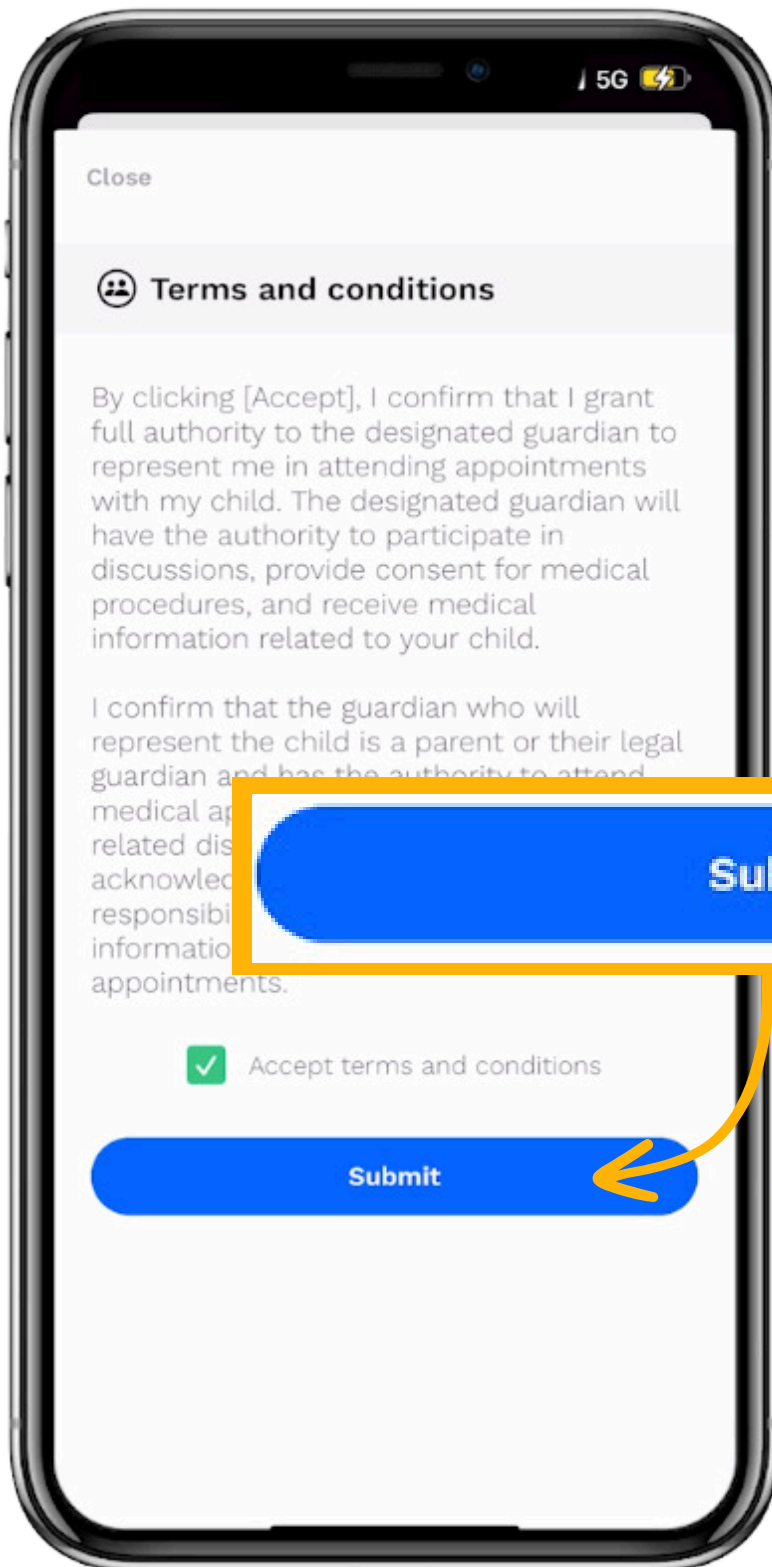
5G

Close

Terms and conditions

By clicking [Accept], I confirm that I grant full authority to the designated guardian to represent me in attending appointments with my child. The designated guardian will have the authority to participate in discussions, provide consent for medical procedures, and receive medical information related to your child.

I confirm that the guardian who will represent the child is a parent or their legal guardian and has the authority to attend medical ap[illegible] related dis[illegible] acknowled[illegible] responsibi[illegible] informatio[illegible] appointments.

Sub

Accept terms and conditions

Submit